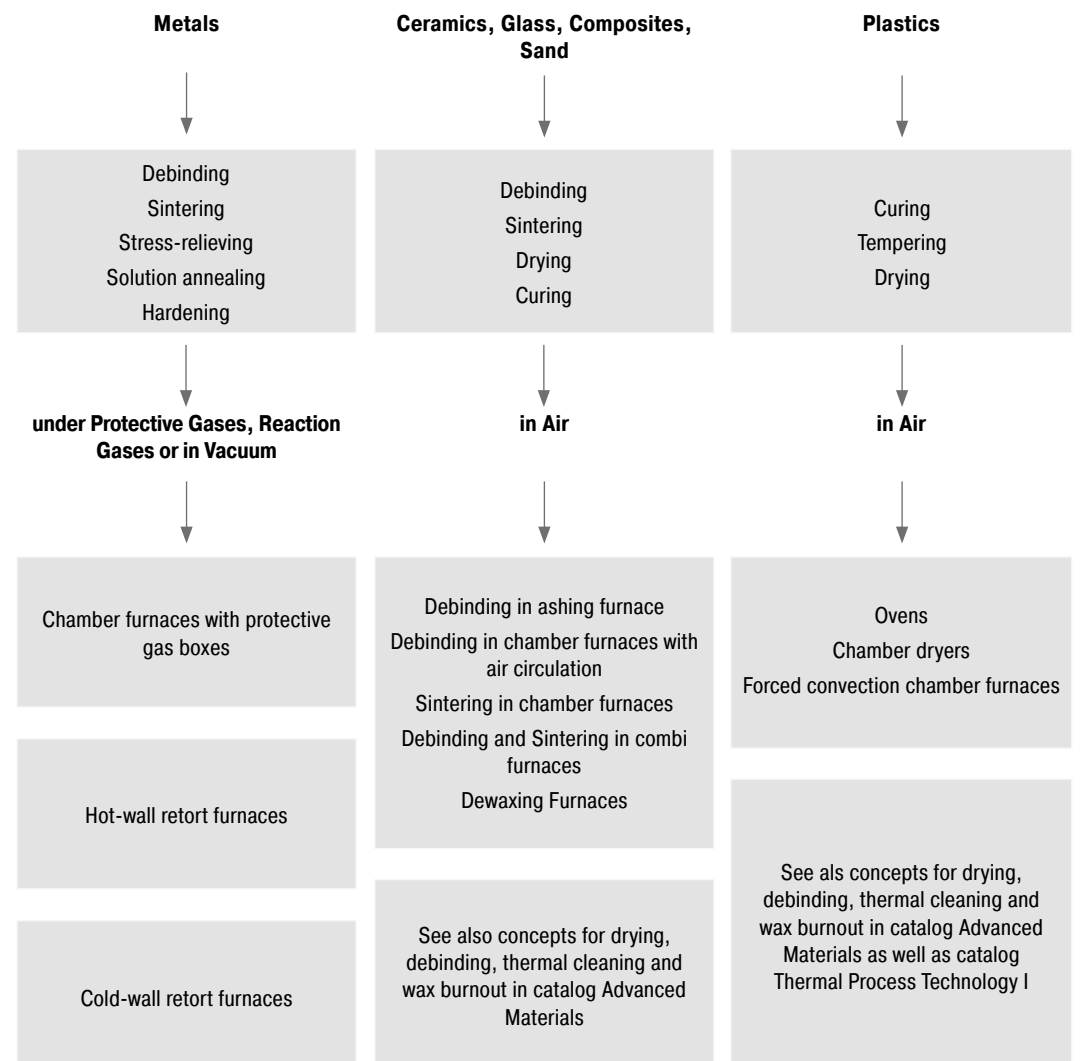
Metals

Debinding
Sintering
Stress-relieving
Solution annealing
Hardening

under Protective Gases, Reaction Gases or in Vacuum

Chamber furnaces with protective gas boxes

Hot-wall retort furnaces

Cold-wall retort furnaces

Ceramics, Glass, Composites, Sand

Debinding
Sintering
Drying
Curing

in Air

Debinding in ashing furnace
Debinding in chamber furnaces with air circulation
Sintering in chamber furnaces
Debinding and Sintering in combi furnaces
Dewaxing Furnaces

See also concepts for drying, debinding, thermal cleaning and wax burnout in catalog Advanced Materials

Plastics

Curing
Tempering
Drying

in Air

Ovens
Chamber dryers
Forced convection chamber furnaces

See als concepts for drying, debinding, thermal cleaning and wax burnout in catalog Advanced Materials as well as catalog Thermal Process Technology I